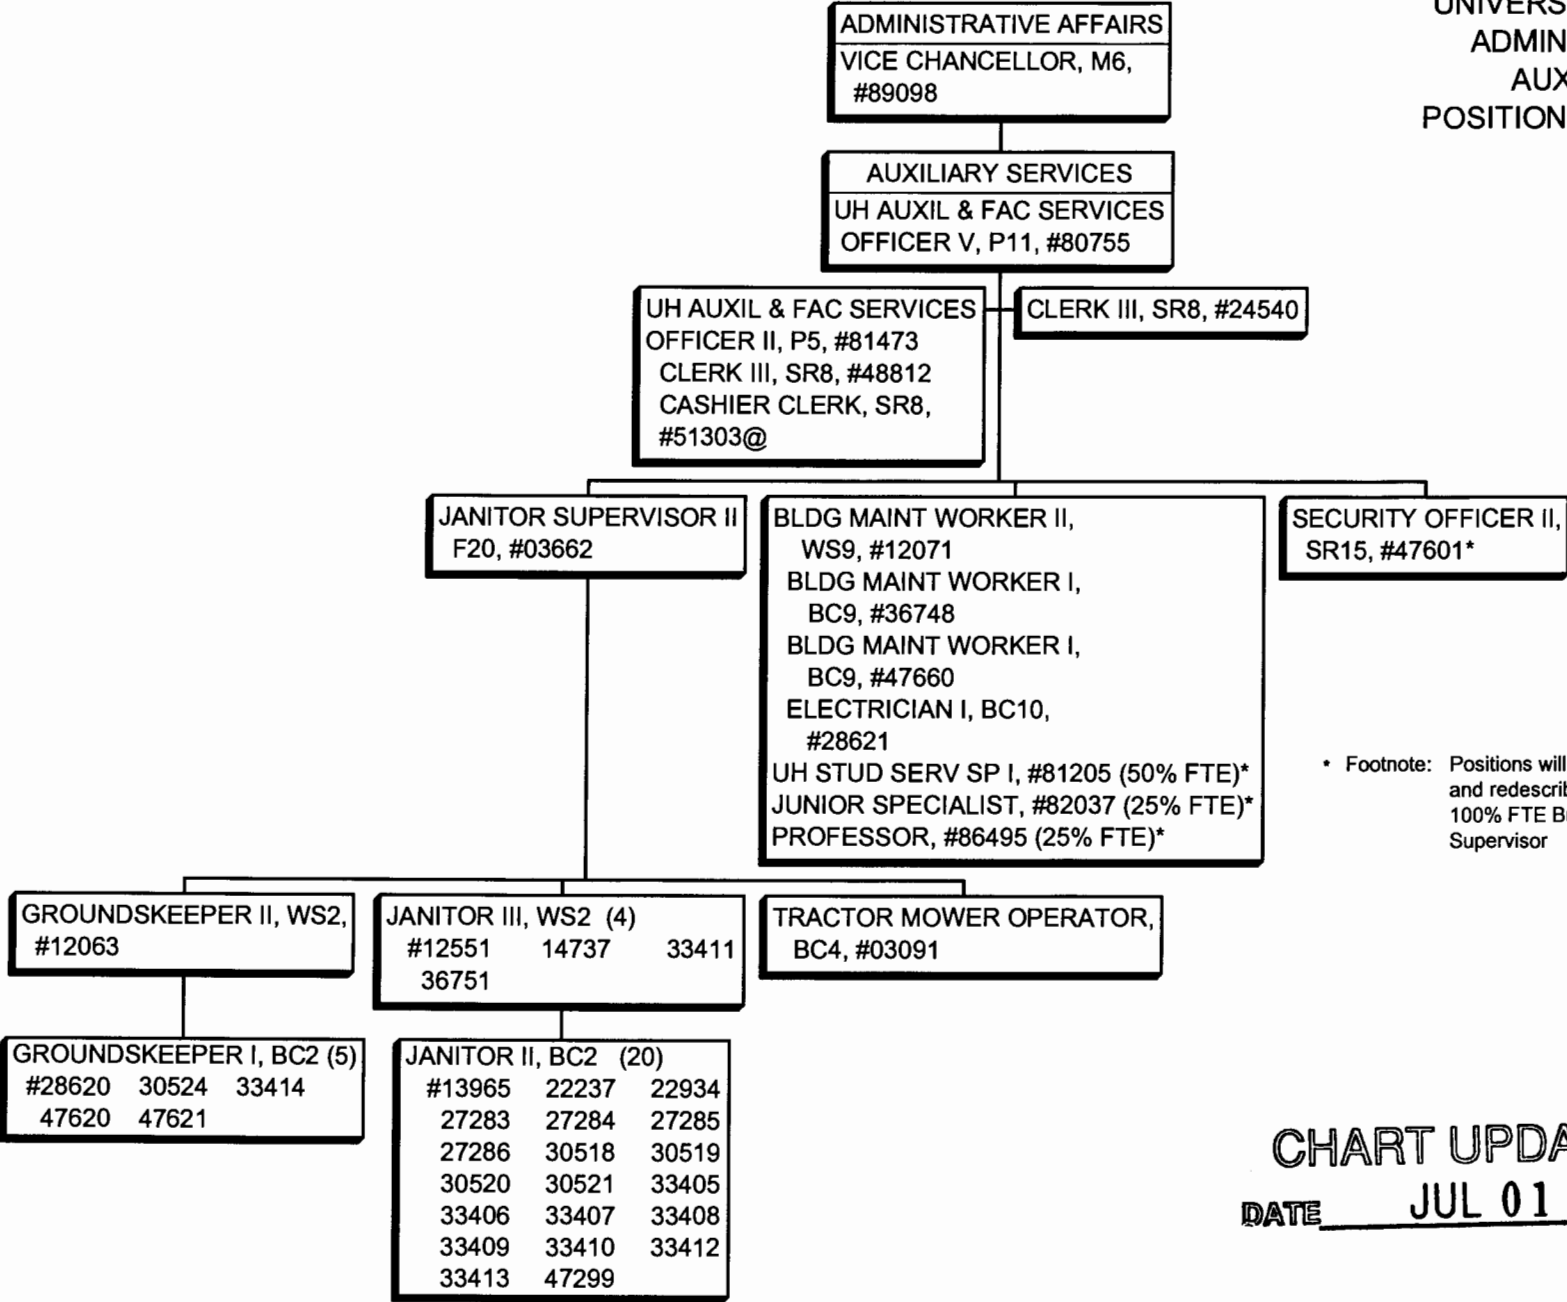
UNIVERS
ADMIN
AUX
POSITION

ADMINISTRATIVE AFFAIRS
VICE CHANCELLOR, M6, #89098

AUXILIARY SERVICES
UH AUXIL & FAC SERVICES OFFICER V, P11, #80755

UH AUXIL & FAC SERVICES OFFICER II, P5, #81473
CLERK III, SR8, #48812
CASHIER CLERK, SR8, #51303@

CLERK III, SR8, #24540

JANITOR SUPERVISOR II F20, #03662

BLDG MAINT WORKER II, WS9, #12071
BLDG MAINT WORKER I, BC9, #36748
BLDG MAINT WORKER I, BC9, #47660
ELECTRICIAN I, BC10, #28621
UH STUD SERV SP I, #81205 (50% FTE)*
JUNIOR SPECIALIST, #82037 (25% FTE)*
PROFESSOR, #86495 (25% FTE)*

SECURITY OFFICER II, SR15, #47601*

* Footnote: Positions will and redescrib 100% FTE B Supervisor

GROUNDSKEEPER II, WS2, #12063

JANITOR III, WS2 (4)
#12551 14737 33411
36751

TRACTOR MOWER OPERATOR, BC4, #03091

GROUNDSKEEPER I, BC2 (5)
#28620 30524 33414
47620 47621

JANITOR II, BC2 (20)
#13965 22237 22934
27283 27284 27285
27286 30518 30519
30520 30521 33405
33406 33407 33408
33409 33410 33412
33413 47299

CHART UPDA
DATE JUL 01